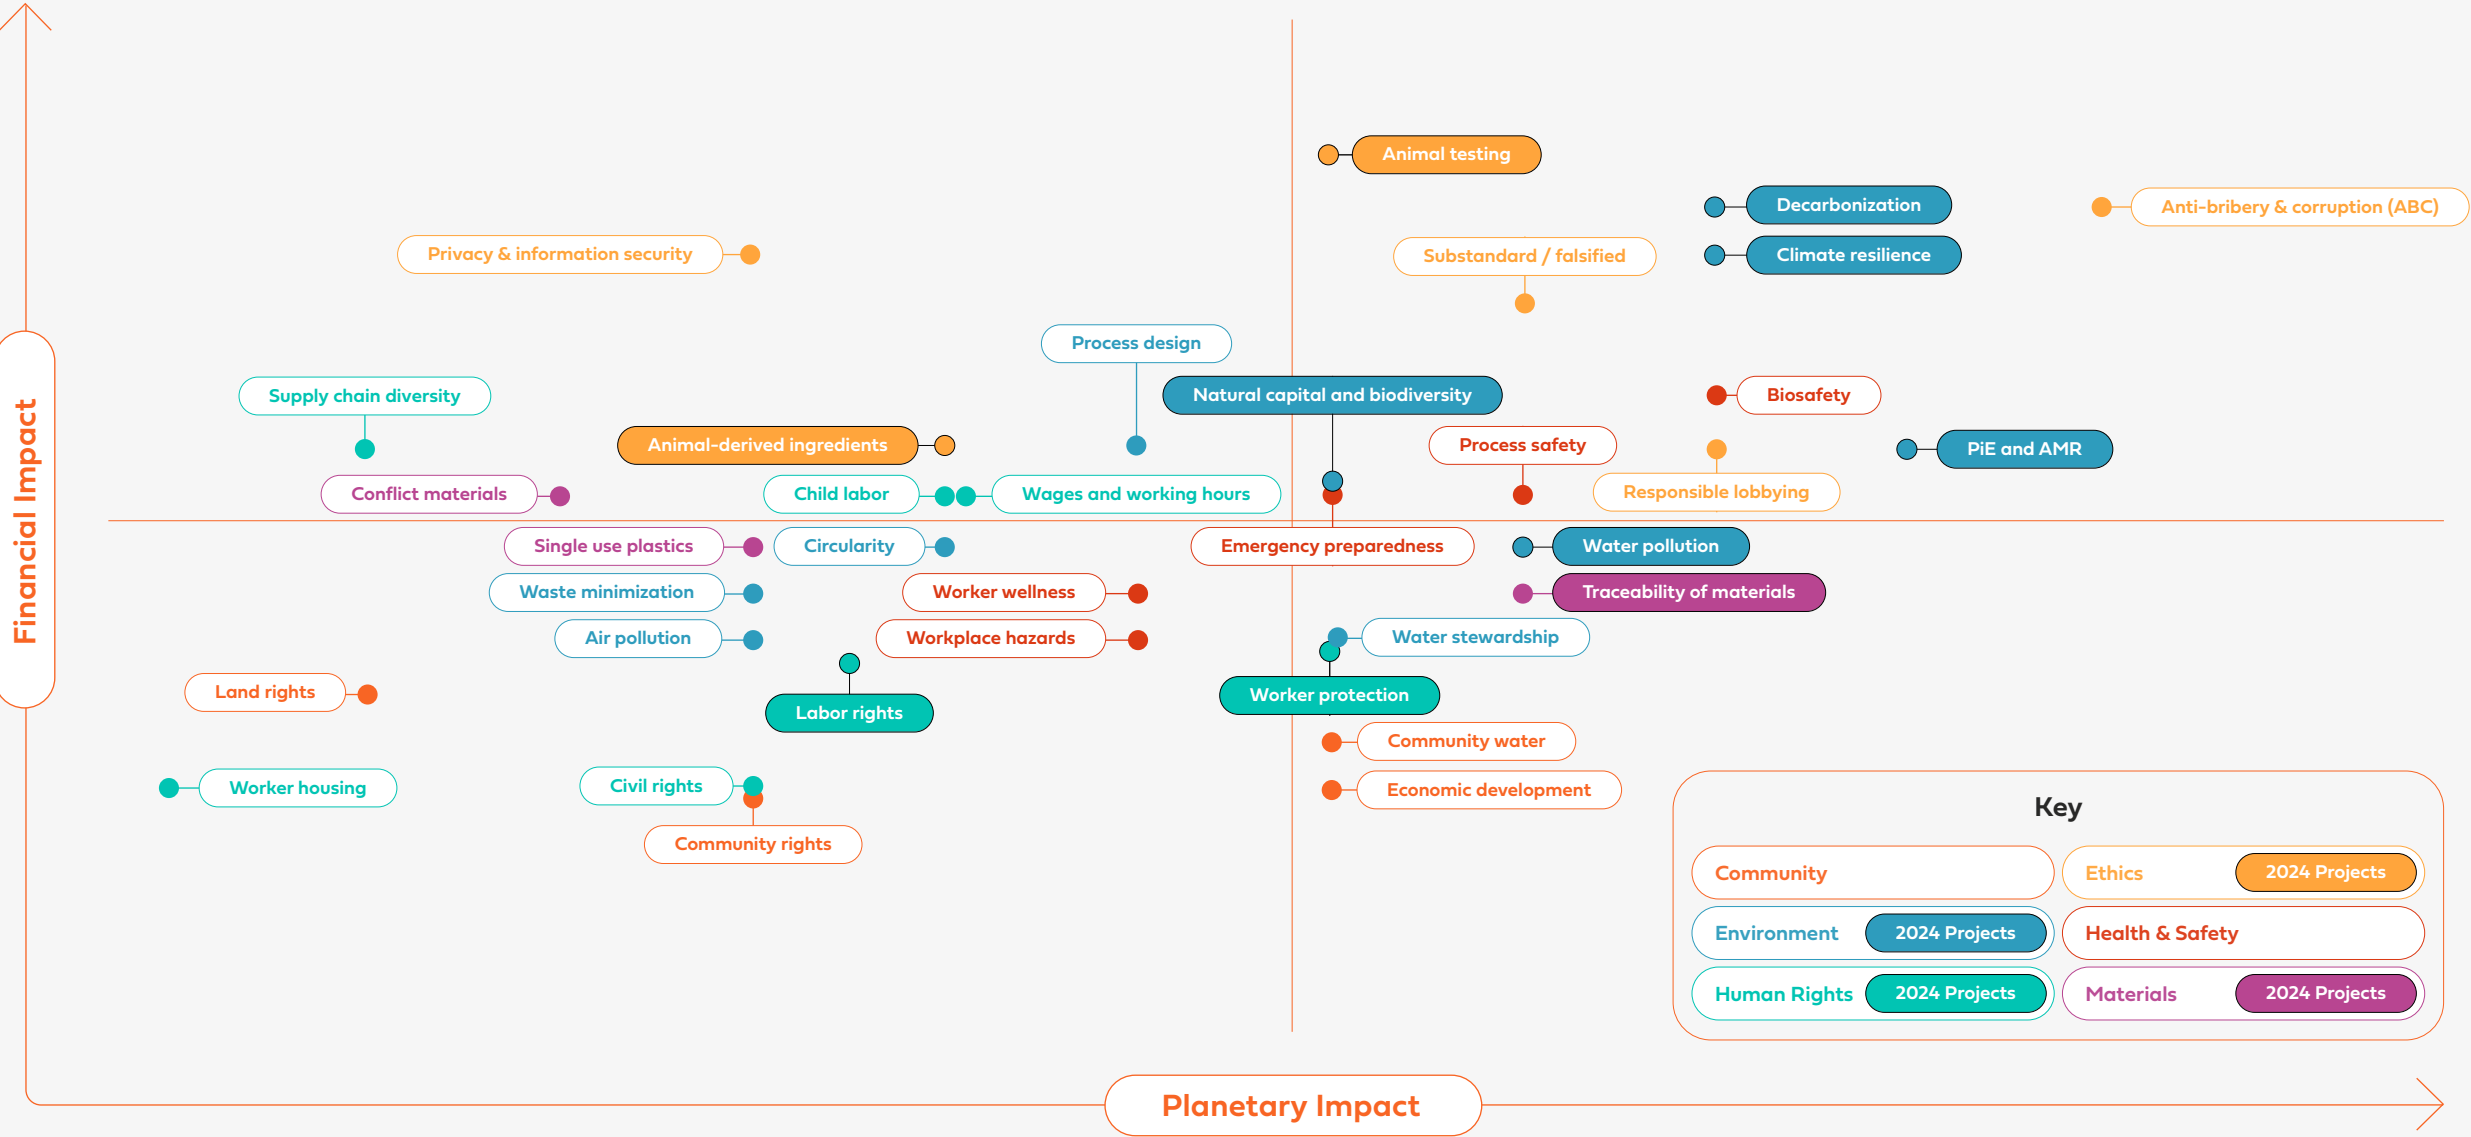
Financial Impact

Animal testing
Decarbonization
Anti-bribery & corruption (ABC)
Privacy & information security
Substandard / falsified
Climate resilience
Process design
Supply chain diversity
Natural capital and biodiversity
Biosafety
Animal-derived ingredients
Process safety
PiE and AMR
Conflict materials
Child labor
Wages and working hours
Responsible lobbying
Single use plastics
Circularity
Emergency preparedness
Water pollution
Waste minimization
Worker wellness
Traceability of materials
Air pollution
Workplace hazards
Water stewardship
Land rights
Labor rights
Worker protection
Community water
Worker housing
Civil rights
Economic development
Community rights

Key
Community
Ethics 2024 Projects
Environment 2024 Projects
Health & Safety
Human Rights 2024 Projects
Materials 2024 Projects

Planetary Impact